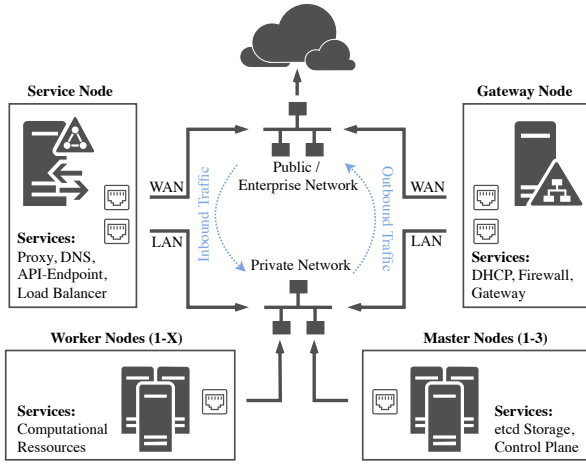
Service Node

Services:
Proxy, DNS, API-Endpoint, Load Balancer

WAN

LAN

Public / Enterprise Network

Inbound Traffic

Outbound Traffic

Private Network

Gateway Node

WAN

LAN

Services:
DHCP, Firewall, Gateway

Worker Nodes (1-X)

Services:
Computational Ressources

Master Nodes (1-3)

Services:
etcd Storage, Control Plane